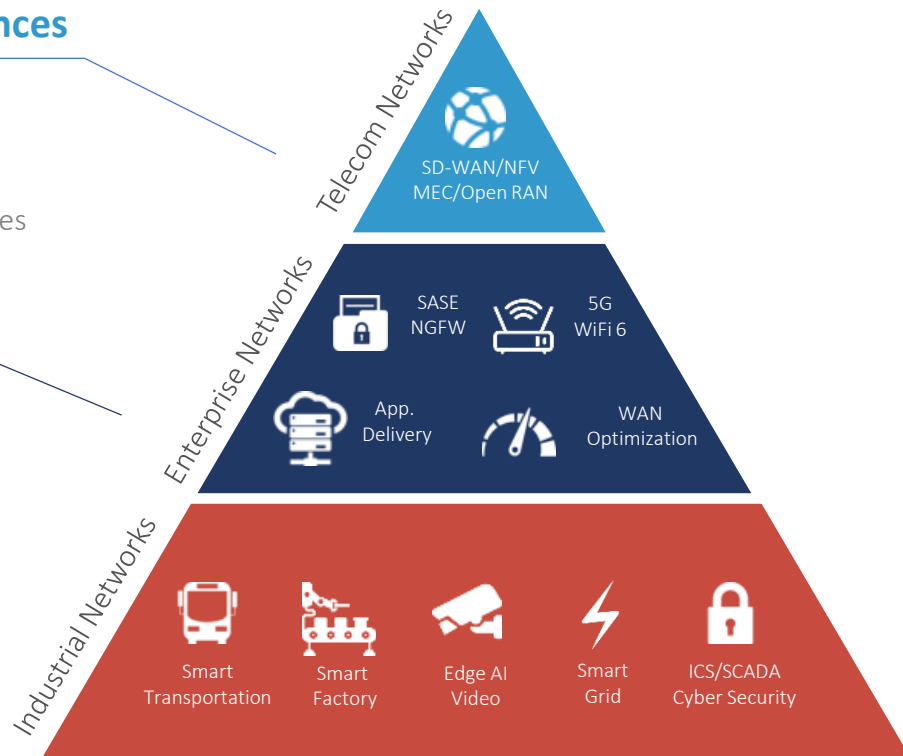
nces

es

Telecom Networks

SD-WAN/NFV
MEC/Open RAN

Enterprise Networks

SASE
NGFW

5G
WiFi 6

App.
Delivery

WAN
Optimization

Industrial Networks

Smart
Transportation

Smart
Factory

Edge AI
Video

Smart
Grid

ICS/SCADA
Cyber Security